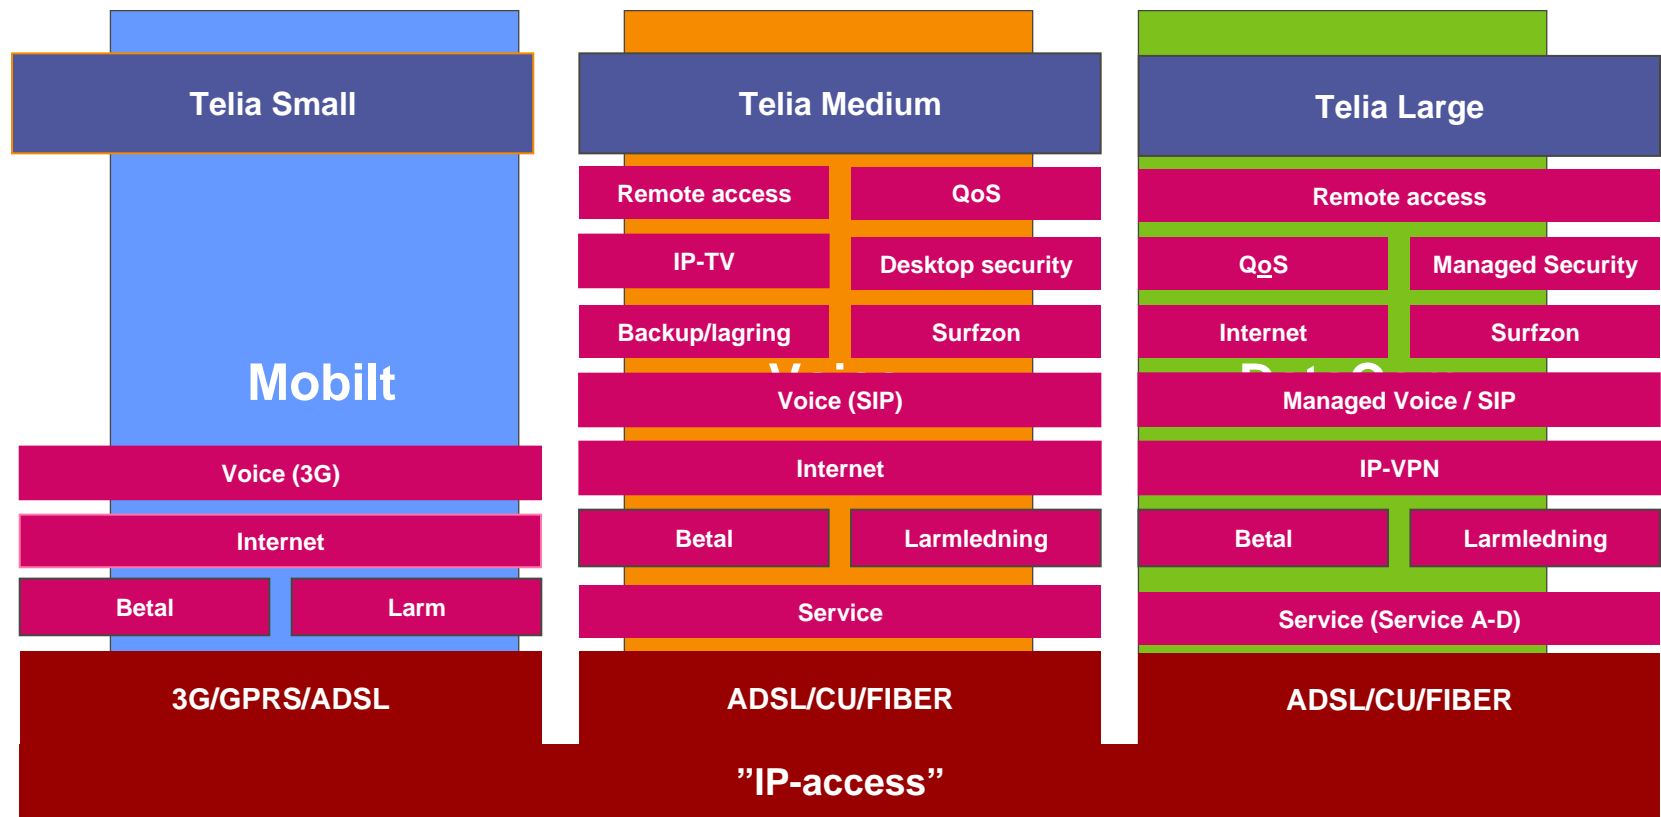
Telia Small

Mobilt

Voice (3G)

Internet

Betal

Larm

3G/GPRS/ADSL

Telia Medium

Remote access

QoS

IP-TV

Desktop security

Backup/lagring

Surfzon

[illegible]

Voice (SIP)

Internet

Betal

Larmledning

Service

ADSL/CU/FIBER

Telia Large

Remote access

QoS

Managed Security

Internet

Surfzon

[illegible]

Managed Voice / SIP

IP-VPN

Betal

Larmledning

Service (Service A-D)

ADSL/CU/FIBER

”IP-access”